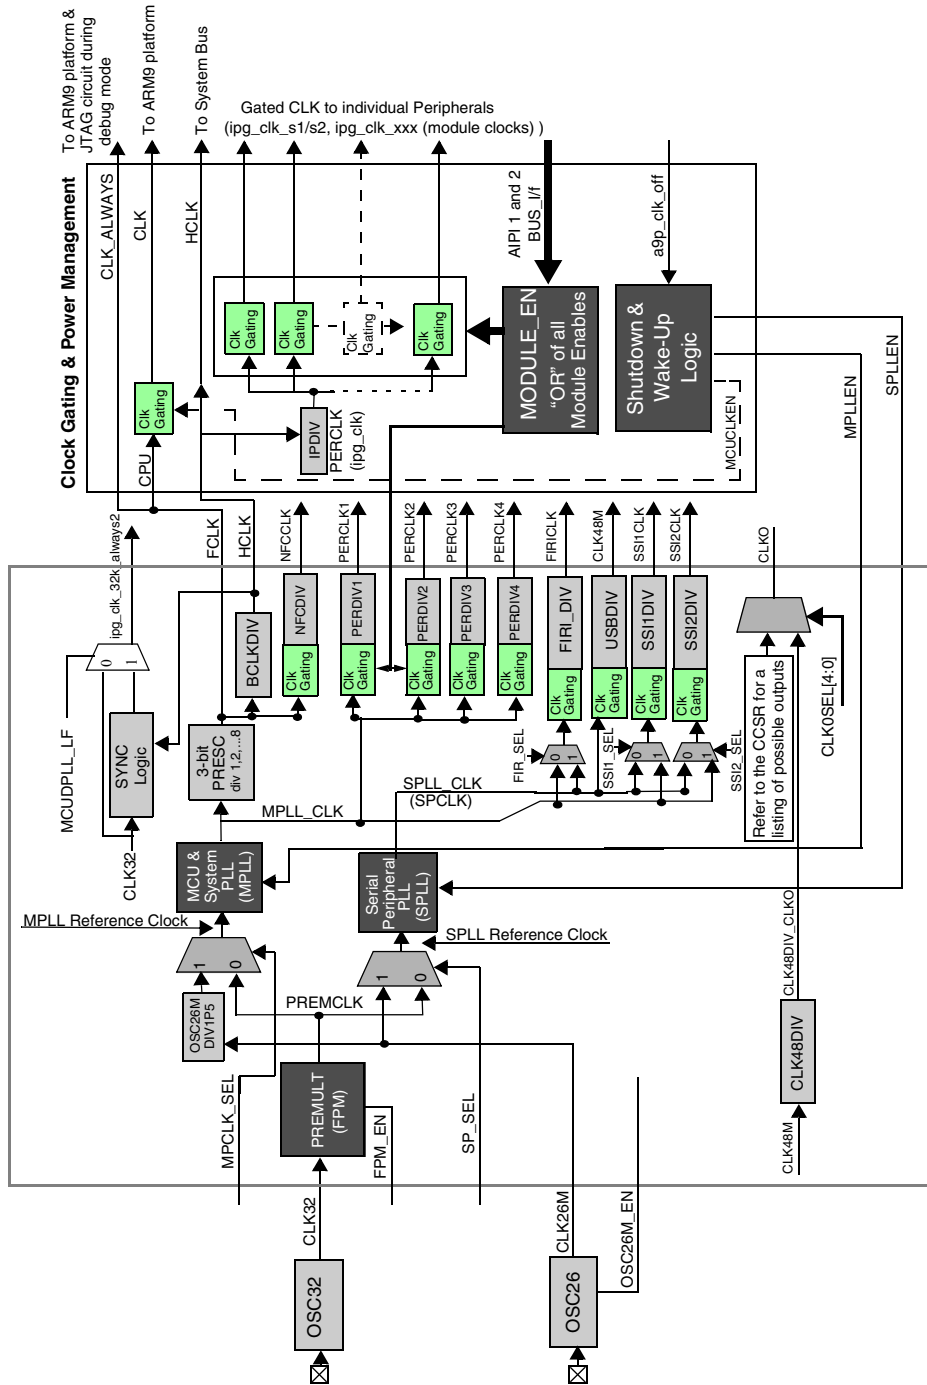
To ARM9 platform & JTAG circuit during debug mode

To ARM9 platform

To System Bus

Gated CLK to individual Peripherals (ipg_clk_s1/s2, ipg_clk_xxx (module clocks) )

Clock Gating & Power Management

CLK_ALWAYS

CLK

HCLK

AIPI 1 and 2 BUS_I/f

a9p_clk_off

Clk Gating

Clk Gating

Clk Gating

Clk Gating

MODULE_EN "OR" of all Module Enables

Shutdown & Wake-Up Logic

Clk Gating

IPDIV

PERCLK (ipg_clk)

MCUCLKEN

MPLLEN

SPLLEN

CPU

ipg_clk_32k_always2

FCLK

HCLK

NFCCLK

PERCLK1

PERCLK2

PERCLK3

PERCLK4

FIRICLK

CLK48M

SSI1CLK

SSI2CLK

CLKO

0 1

BCLKDIV

NFCDIV

Clk Gating

PERDIV1

Clk Gating

PERDIV2

Clk Gating

PERDIV3

Clk Gating

PERDIV4

Clk Gating

FIRI_DIV

Clk Gating

USBDIV

Clk Gating

SSI1DIV

Clk Gating

SSI2DIV

Clk Gating

MCUDPLL_LF

SYNC Logic

3-bit PRESC div 1,2,...8

MPLL_CLK

SPLL_CLK (SPCLK)

FIR_SEL

0 1

SSI1_SEL

0 1

SSI2_SEL

0 1

Refer to the CCSR for a listing of possible outputs

CLK0SEL[4:0]

CLK32

MCU & System PLL (MPLL)

Serial Peripheral PLL (SPLL)

MPLL Reference Clock

SPLL Reference Clock

1 0

1 0

OSC26M DIV1P5

PREMCLK

CLK48DIV_CLKO

CLK48DIV

MPCLK_SEL

PREMULT (FPM)

FPM_EN

SP_SEL

CLK48M

CLK32

CLK26M

OSC26M_EN

OSC32

OSC26